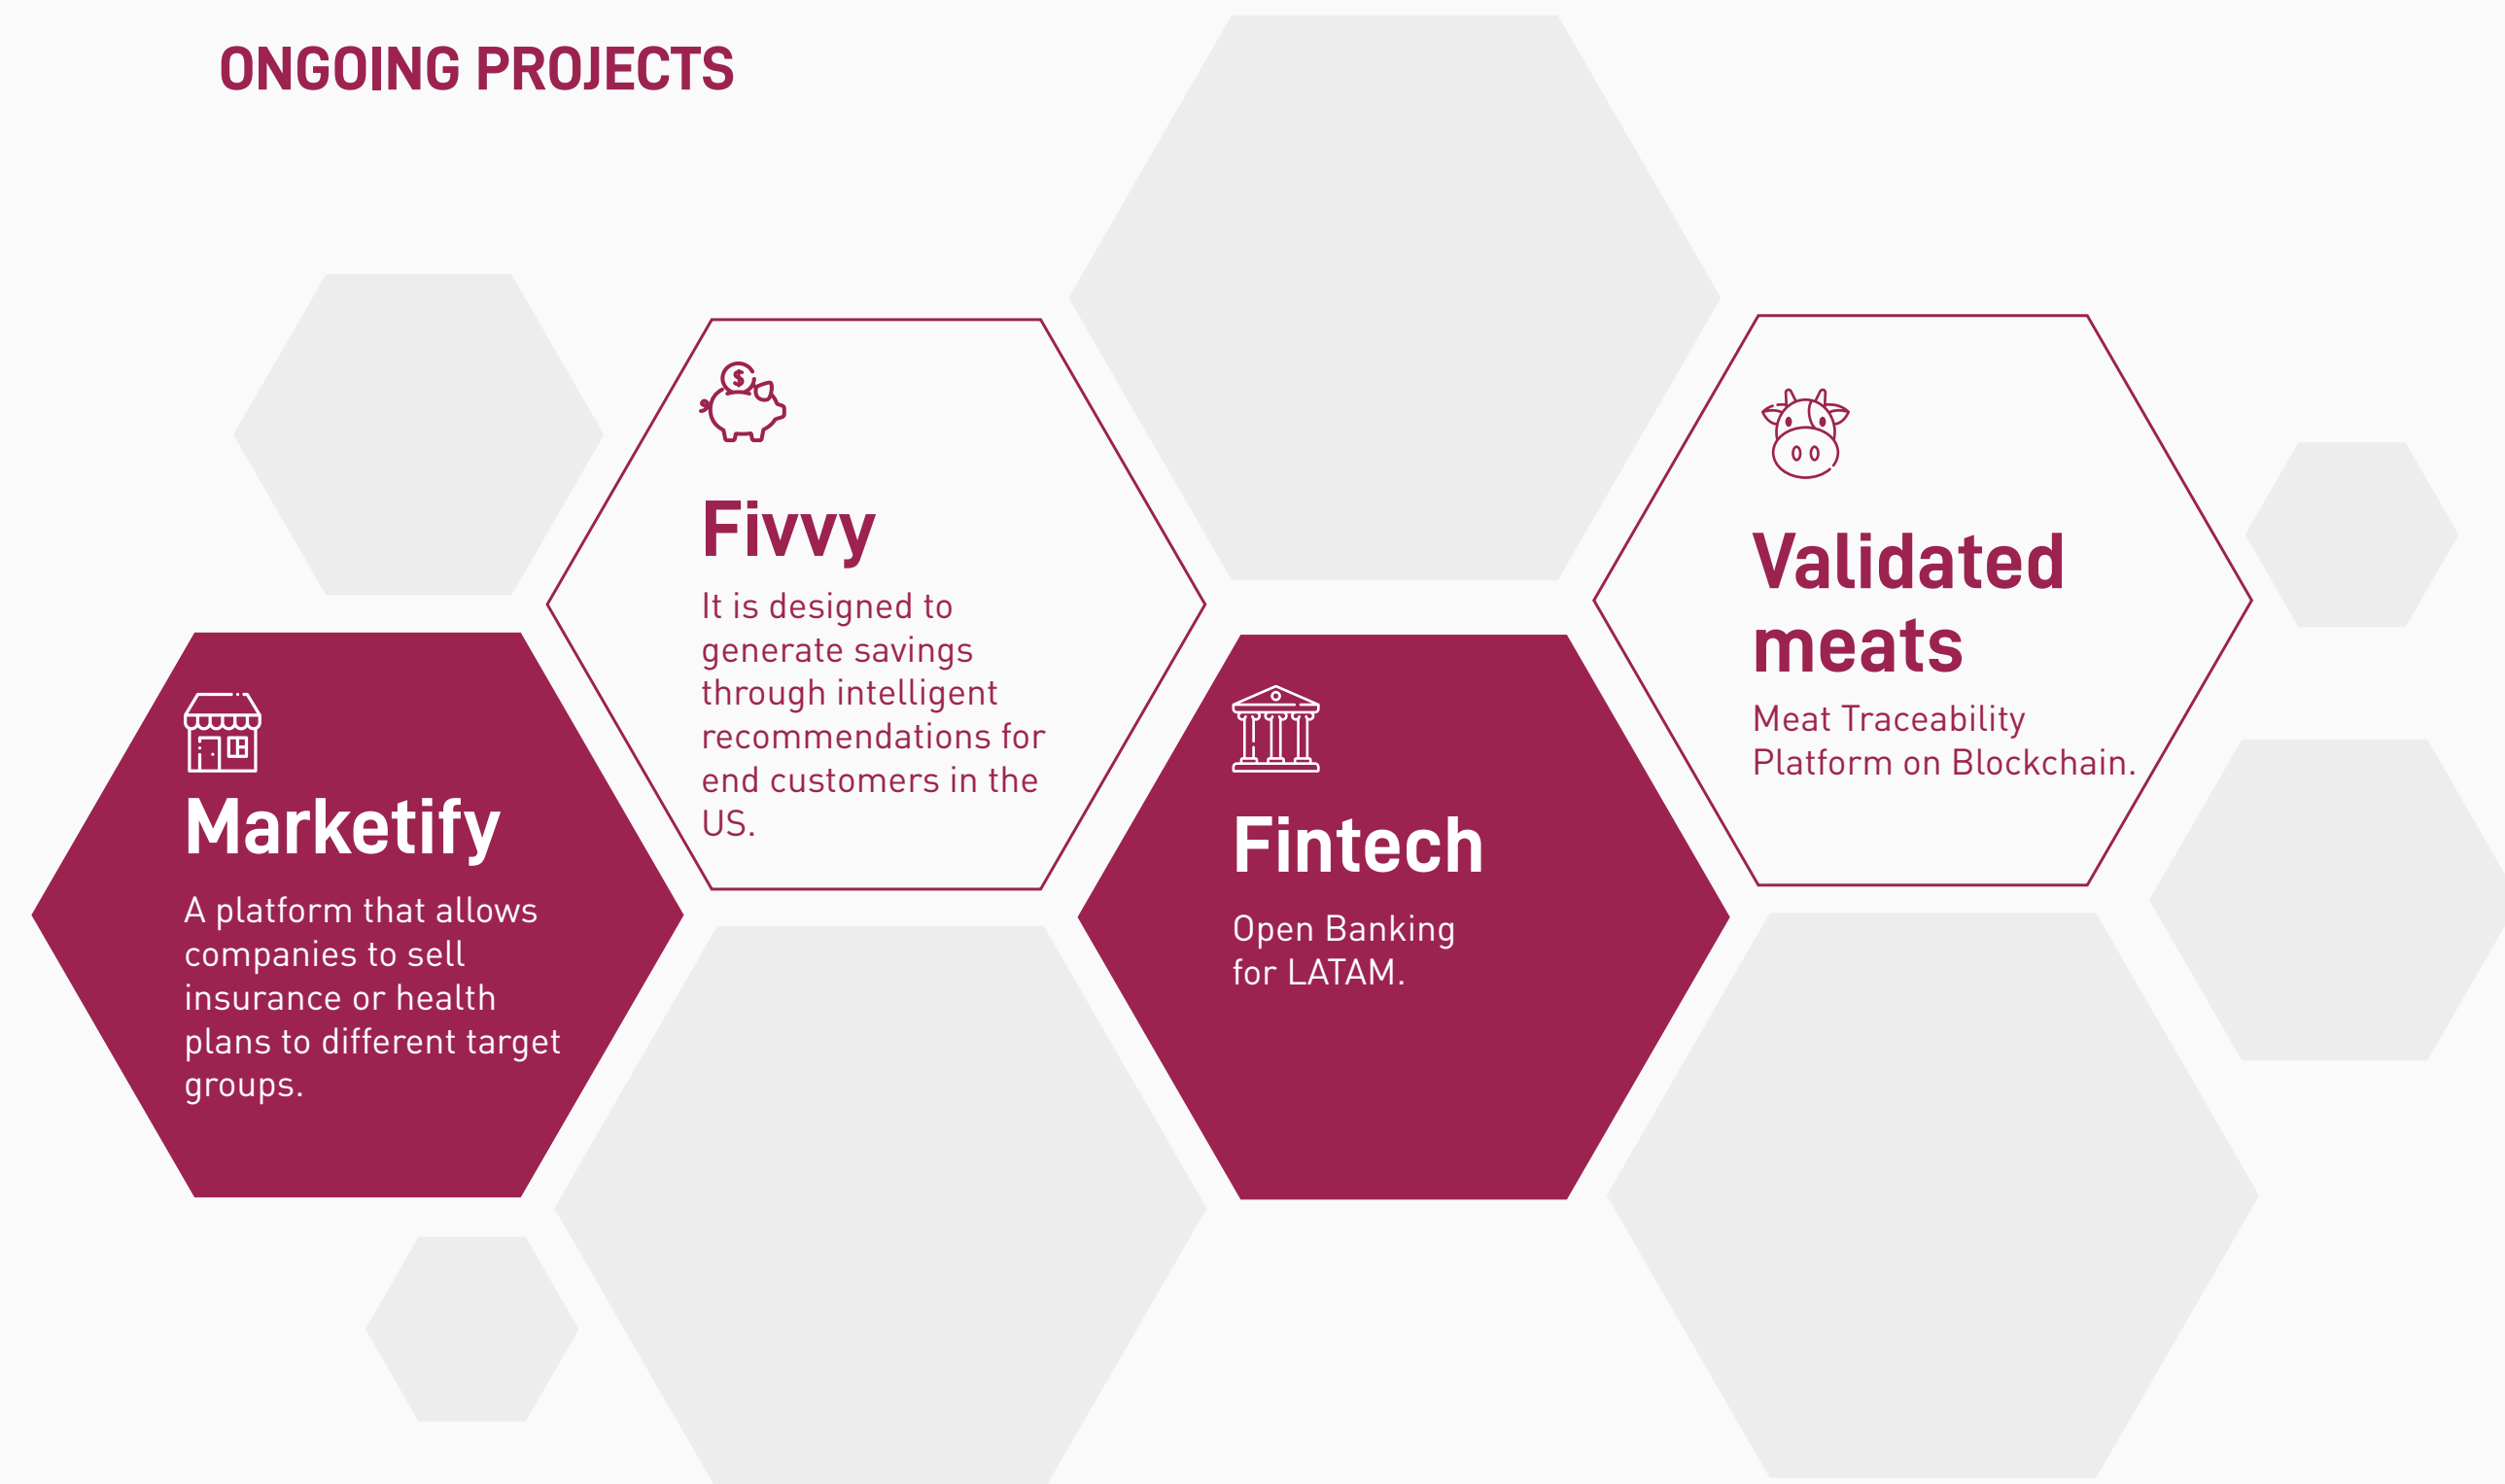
ONGOING PROJECTS

Fivvy

It is designed to generate savings through intelligent recommendations for end customers in the US.

Validated meats

Meat Traceability Platform on Blockchain.

Marketify

A platform that allows companies to sell insurance or health plans to different target groups.

Fintech

Open Banking for LATAM.